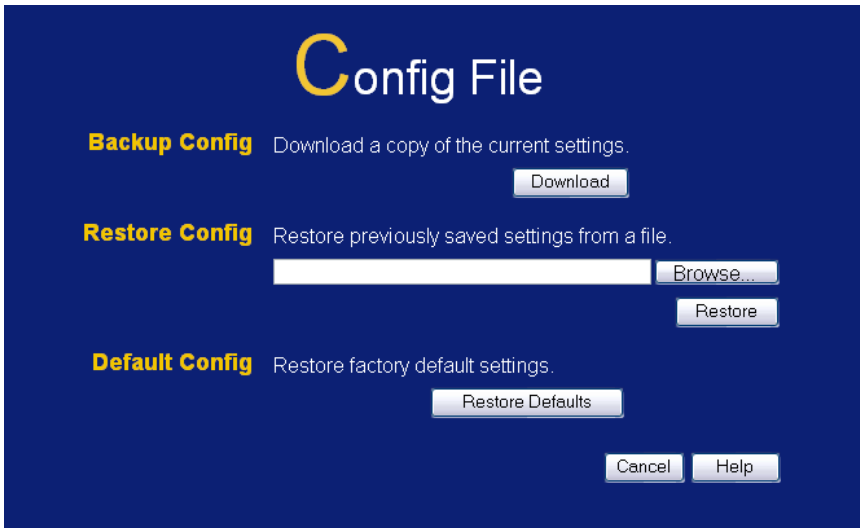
Config File

Backup Config Download a copy of the current settings.

Download

Restore Config Restore previously saved settings from a file.

Browse...

Restore

Default Config Restore factory default settings.

Restore Defaults

Cancel Help